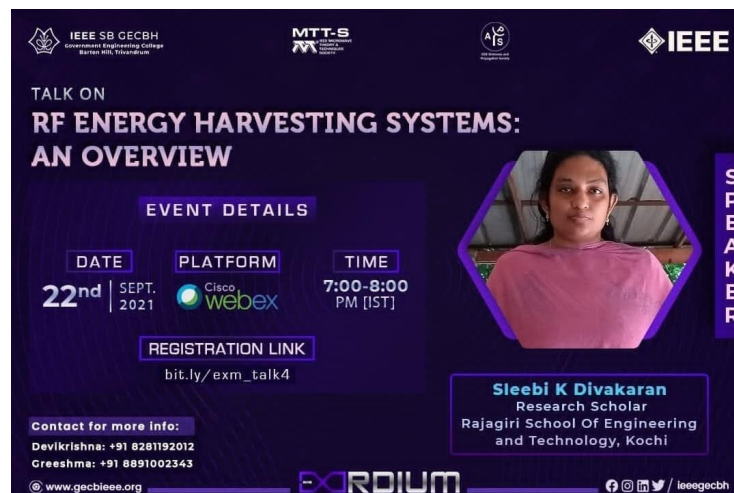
IEEE SB GECBH
Government Engineering College Barton Hill, Trivandrum

MTT-S

IEEE

TALK ON
RF ENERGY HARVESTING SYSTEMS: AN OVERVIEW

EVENT DETAILS

DATE
22nd | SEPT. 2021

PLATFORM
Cisco webex

TIME
7:00-8:00 PM [IST]

REGISTRATION LINK
bit.ly/exm_talk4

SPEAKER

Sleebi K Divakaran
Research Scholar
Rajagiri School Of Engineering and Technology, Kochi

Contact for more info:
Devikrishna: +91 8281192012
Greeshma: +91 8891002343

www.gecbieee.org

EXORDIUM

/ ieeegecbh